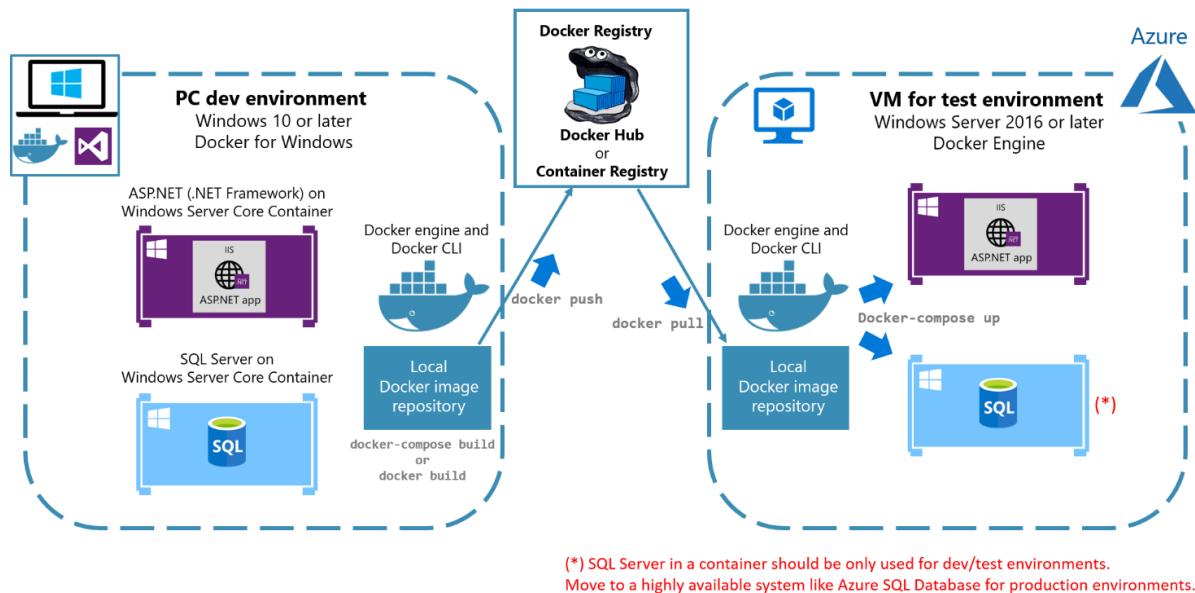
PC dev environment
Windows 10 or later
Docker for Windows

ASP.NET (.NET Framework) on
Windows Server Core Container

IIS
.NET
ASP.NET app

SQL Server on
Windows Server Core Container

SQL

Docker engine and
Docker CLI

Local
Docker image
repository

docker-compose build
or
docker build

docker push

Docker Registry

Docker Hub
or
Container Registry

docker pull

Azure

VM for test environment
Windows Server 2016 or later
Docker Engine

Docker engine and
Docker CLI

Local
Docker image
repository

Docker-compose up

IIS
.NET
ASP.NET app

SQL

(*)

(*) SQL Server in a container should be only used for dev/test environments.
Move to a highly available system like Azure SQL Database for production environments.